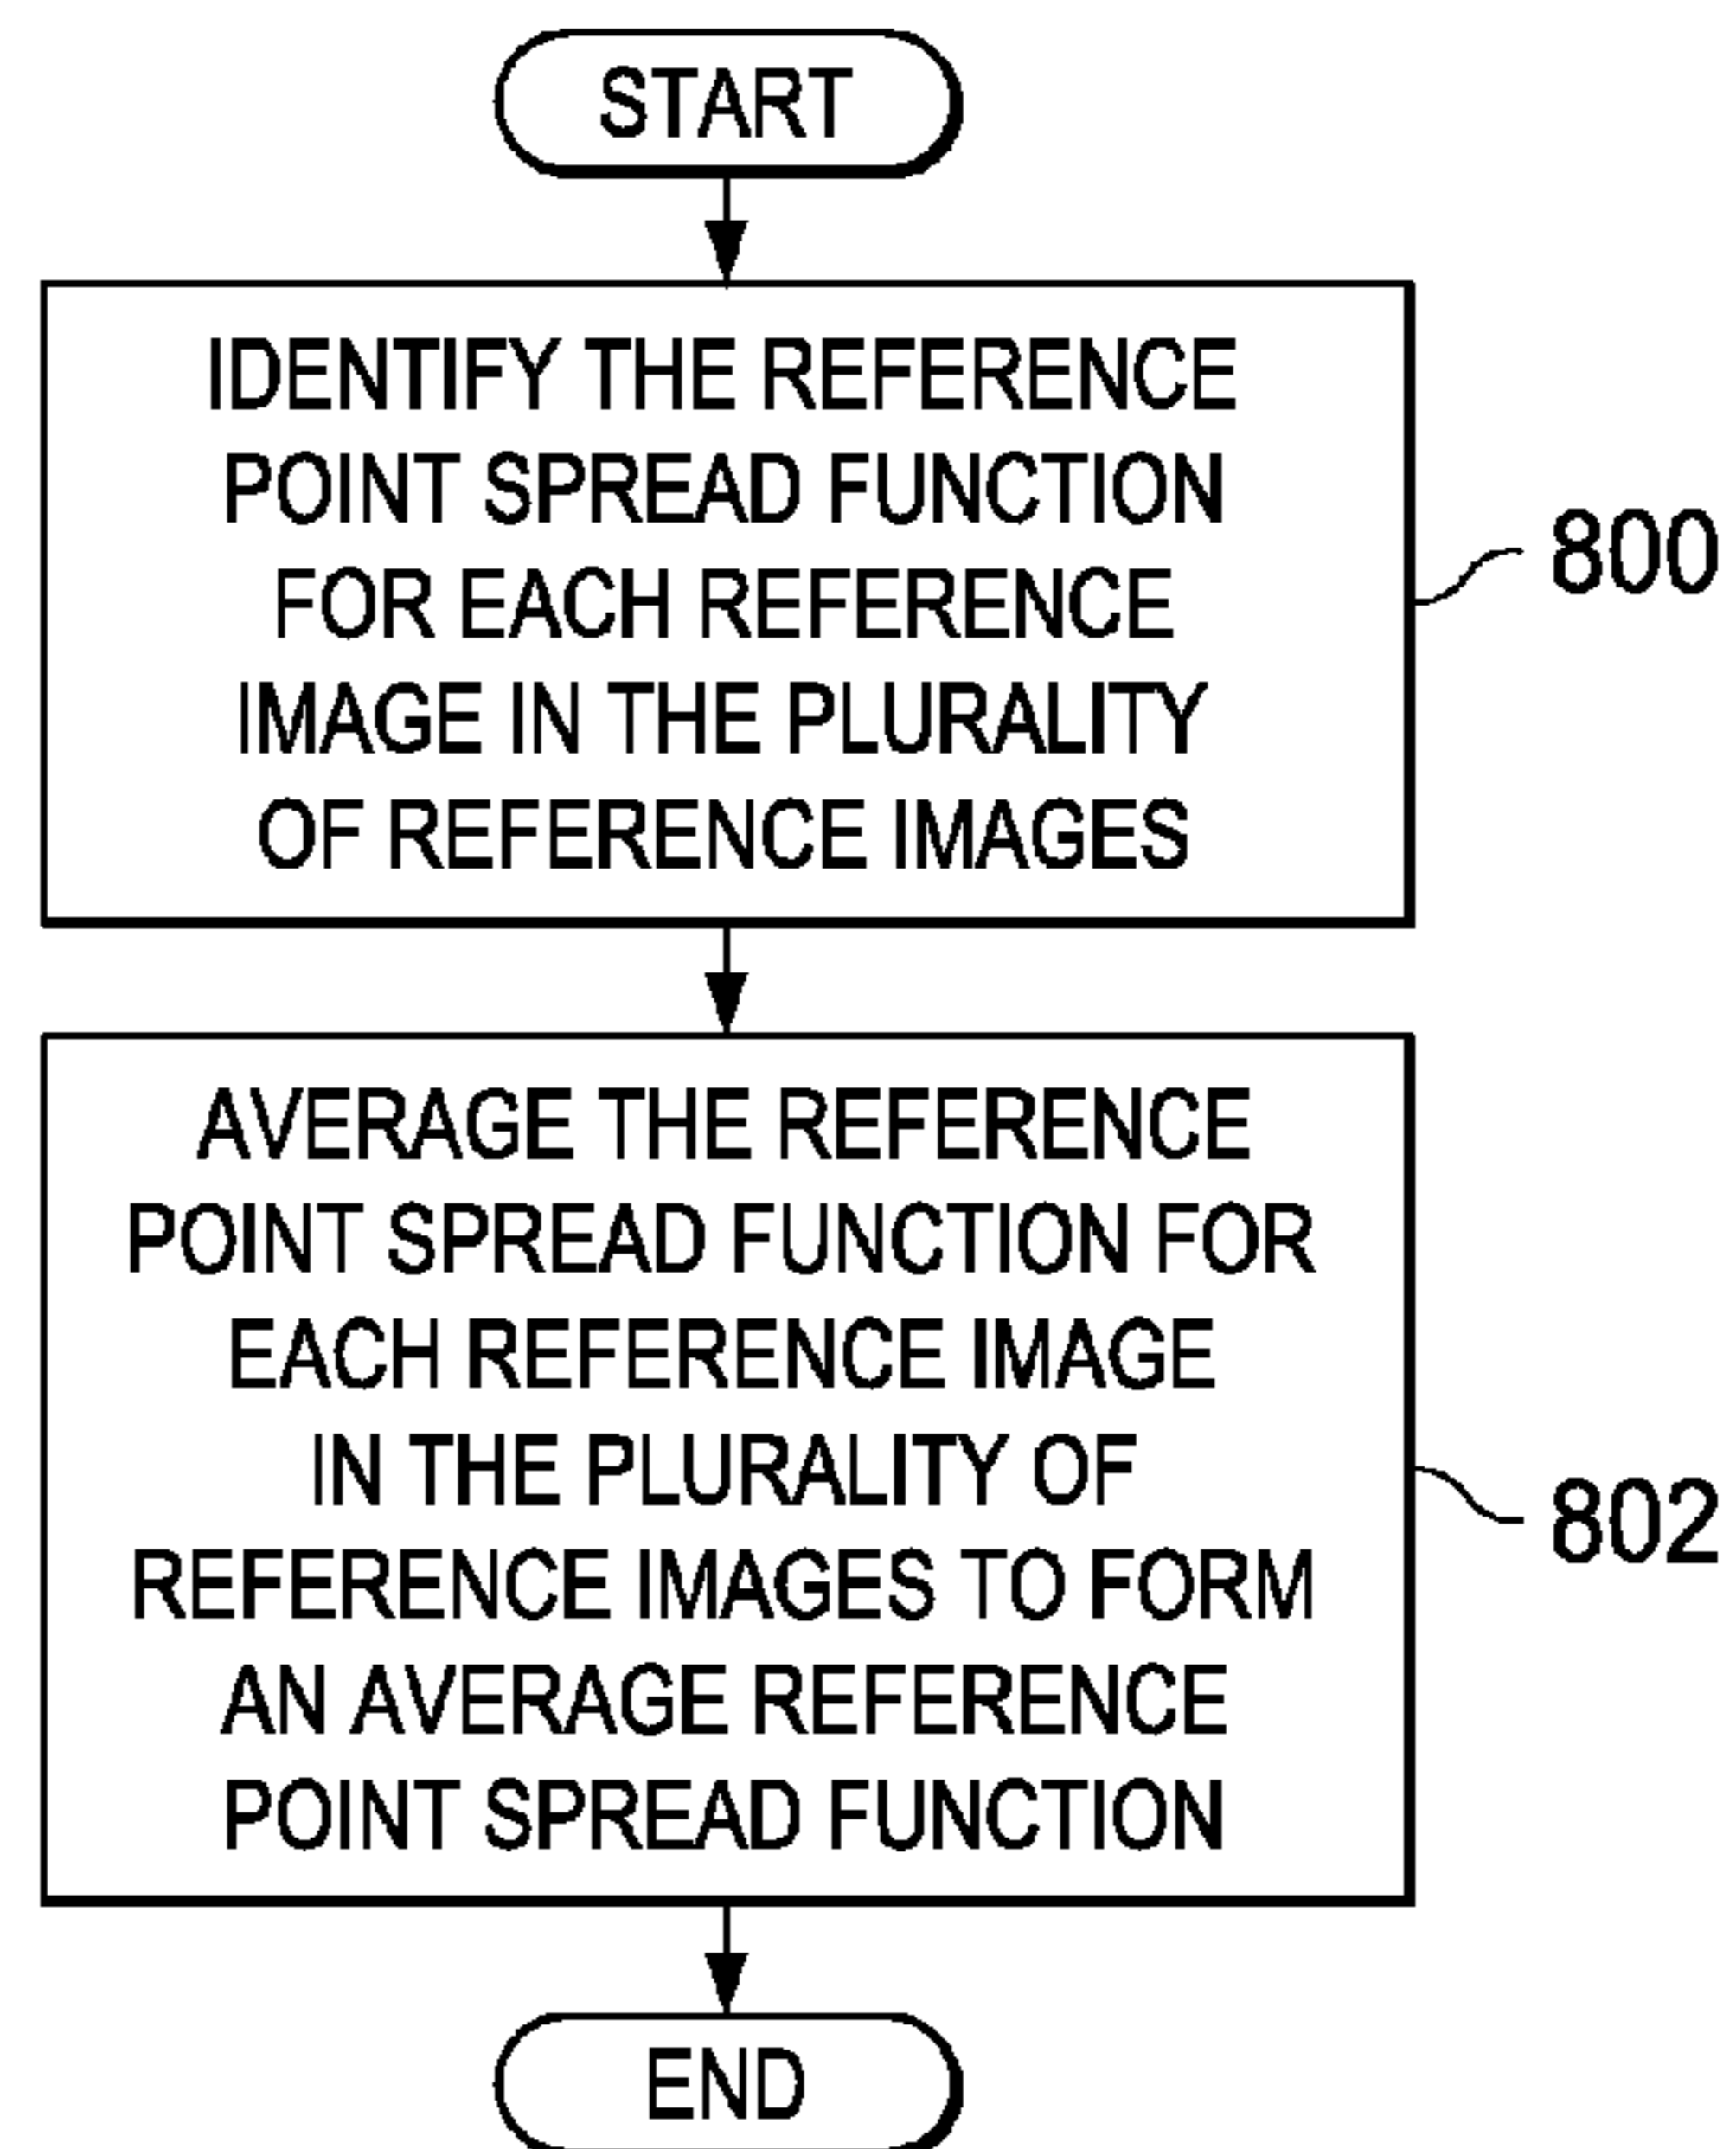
START

IDENTIFY THE REFERENCE POINT SPREAD FUNCTION FOR EACH REFERENCE IMAGE IN THE PLURALITY OF REFERENCE IMAGES

800

AVERAGE THE REFERENCE POINT SPREAD FUNCTION FOR EACH REFERENCE IMAGE IN THE PLURALITY OF REFERENCE IMAGES TO FORM AN AVERAGE REFERENCE POINT SPREAD FUNCTION

802

END